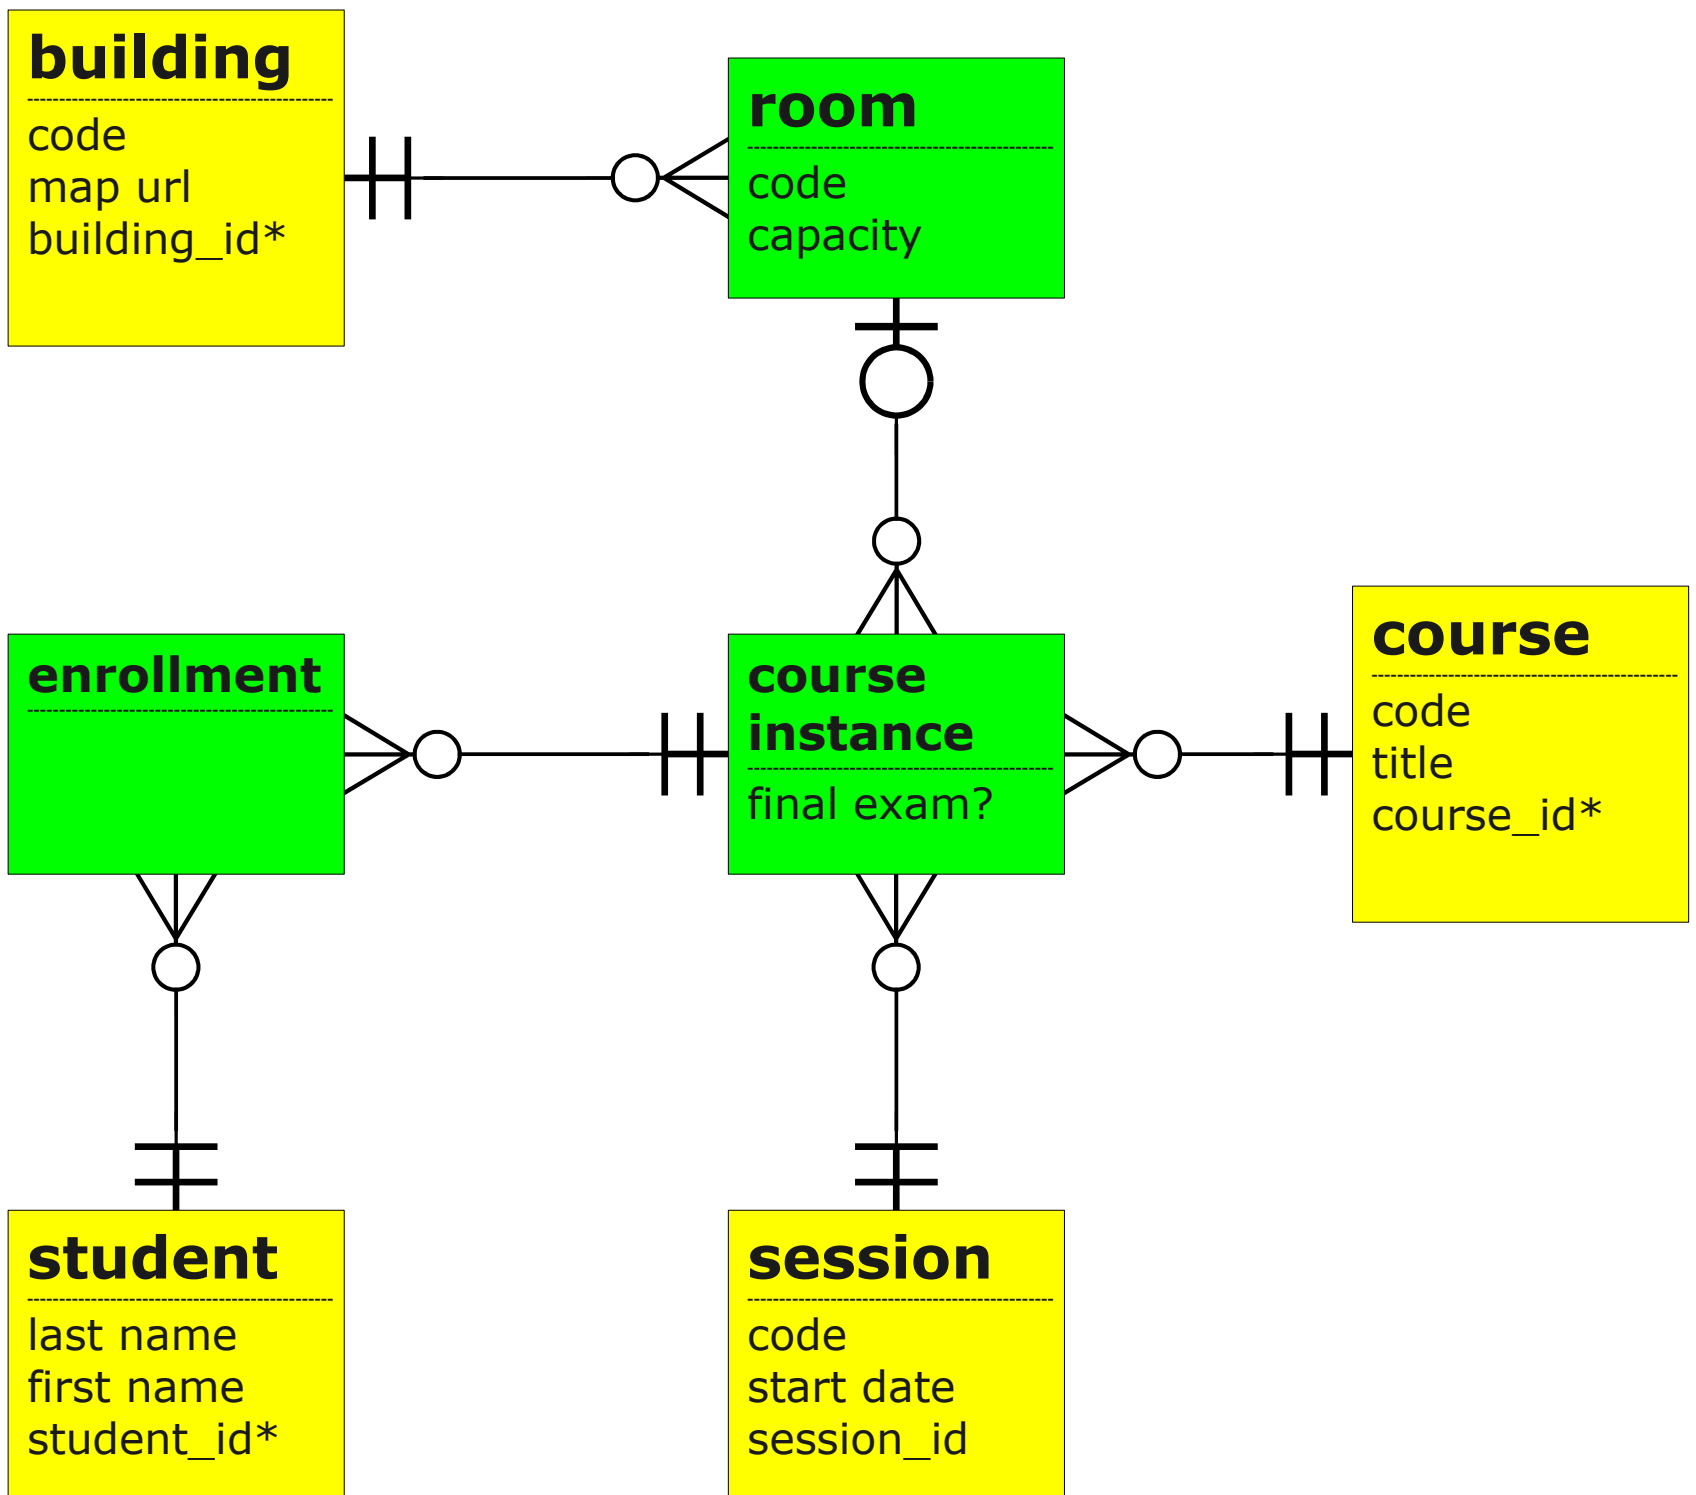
building
code
map url
building_id*

room
code
capacity

enrollment

course instance
final exam?

course
code
title
course_id*

student
last name
first name
student_id*

session
code
start date
session_id